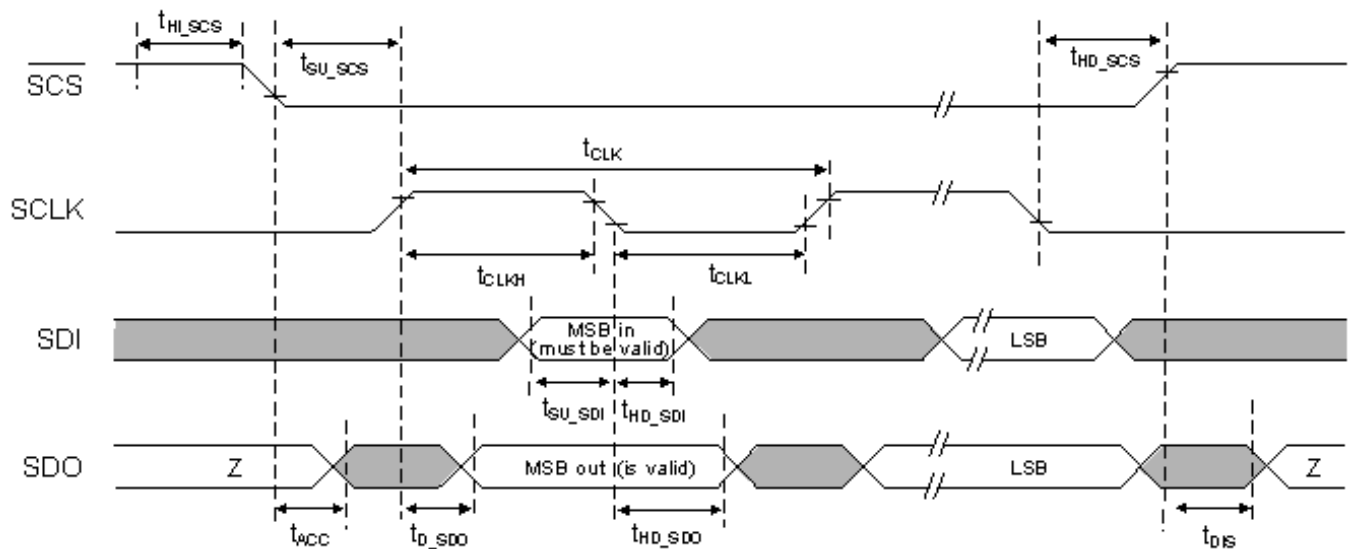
$t_{HI\_SCS}$
$t_{SU\_SCS}$
$t_{HD\_SCS}$
$\overline{SCS}$
$t_{CLK}$
SCLK
$t_{CLKH}$
$t_{CLKL}$
SDI
MSB in (must be valid)
LSB
$t_{SU\_SDI}$
$t_{HD\_SDI}$
SDO
Z
MSB out (is valid)
LSB
Z
$t_{ACC}$
$t_{D\_SDO}$
$t_{HD\_SDO}$
$t_{DIS}$